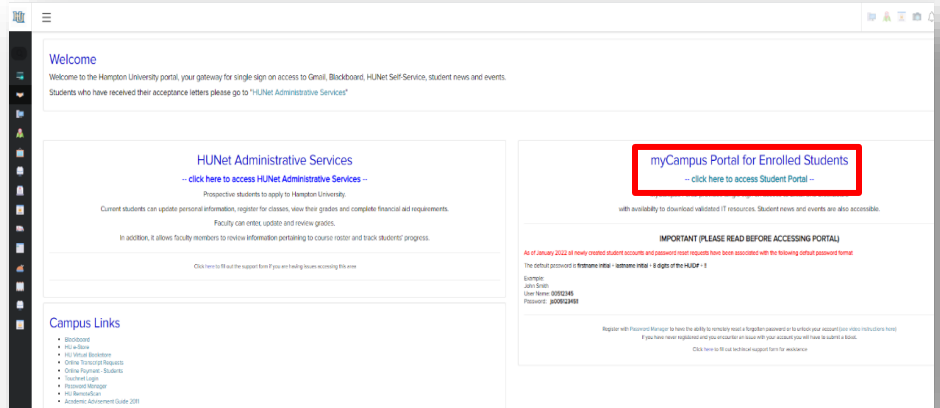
Welcome

Welcome to the Hampton University portal, your gateway for single sign on access to Gmail, Blackboard, HUNet Self-Service, student news and events.

Students who have received their acceptance letters please go to "HUNet Administrative Services"

HUNet Administrative Services

-- click here to access HUNet Administrative Services --

Prospective students to apply to Hampton University.

Current students can update personal information, register for classes, view their grades and complete financial aid requirements.

Faculty can enter, update and review grades.

In addition, it allows faculty members to review information pertaining to course roster and track students' progress.

Click here to fill out the support form if you are having issues accessing this area

myCampus Portal for Enrolled Students

-- click here to access Student Portal --

with availability to download validated IT resources. Student news and events are also accessible.

IMPORTANT (PLEASE READ BEFORE ACCESSING PORTAL)

As of January 2022 all newly created student accounts and password reset requests have been associated with the following default password format:

The default password is firstname initial + lastname initial + 8 digits of the HUID# + !

Example:
John Smith
User Name: 00912345
Password: js00912345!

Register with Password Manager to have the ability to remotely reset a forgotten password or to unlock your account (see video instructions here)
If you have never registered and you encounter an issue with your account you will have to submit a ticket.

Click here to fill out technical support form for assistance

Campus Links

- Blackboard
- HU e-Store
- HU Virtual Bookstore
- Online Transcript Requests
- Online Payment - Students
- Touchnet Login
- Password Manager
- HU RemoteScan
- Academic Advisement Guide 2011